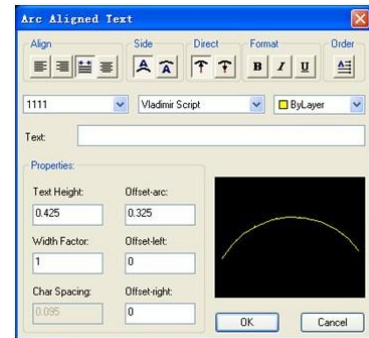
Arc Aligned Text

Align

Side

Direct

Format

Order

B I U

1111

Vladimir Script

ByLayer

Text:

Properties:

Text Height:

0.425

Offset-arc:

0.325

Width Factor:

1

Offset-left:

0

Char Spacing:

0.095

Offset-right:

0

OK

Cancel